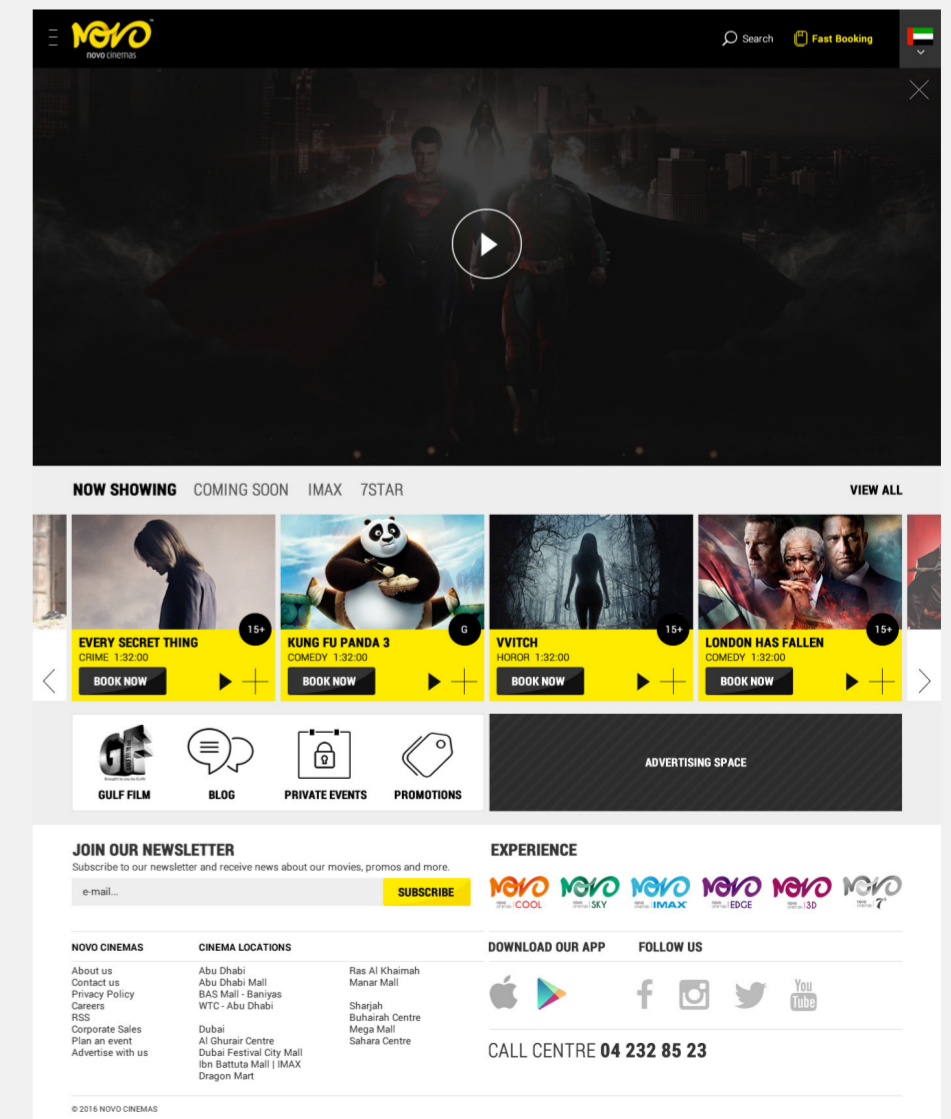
NOVO
novo cinemas

Search
Fast Booking

NOW SHOWING COMING SOON IMAX 7STAR
VIEW ALL

15+
EVERY SECRET THING
CRIME 1:32:00
BOOK NOW

G
KUNG FU PANDA 3
COMEDY 1:32:00
BOOK NOW

15+
VVITCH
HOROR 1:32:00
BOOK NOW

15+
LONDON HAS FALLEN
COMEDY 1:32:00
BOOK NOW

GULF FILM
BLOG
PRIVATE EVENTS
PROMOTIONS

ADVERTISING SPACE

JOIN OUR NEWSLETTER
Subscribe to our newsletter and receive news about our movies, promos and more.
e-mail...
SUBSCRIBE

EXPERIENCE
NOVO COOL
NOVO SKY
NOVO IMAX
NOVO EDGE
NOVO 3D
NOVO 7

NOVO CINEMAS
About us
Contact us
Privacy Policy
Careers
RSS
Corporate Sales
Plan an event
Advertise with us

CINEMA LOCATIONS
Abu Dhabi
Abu Dhabi Mall
BAS Mall - Baniyas
WTC - Abu Dhabi

Dubai
Al Ghurair Centre
Dubai Festival City Mall
Ibn Battuta Mall | IMAX
Dragon Mart

Ras Al Khaimah
Manar Mall

Sharjah
Buhairah Centre
Mega Mall
Sahara Centre

DOWNLOAD OUR APP
FOLLOW US

You Tube

CALL CENTRE 04 232 85 23

© 2016 NOVO CINEMAS